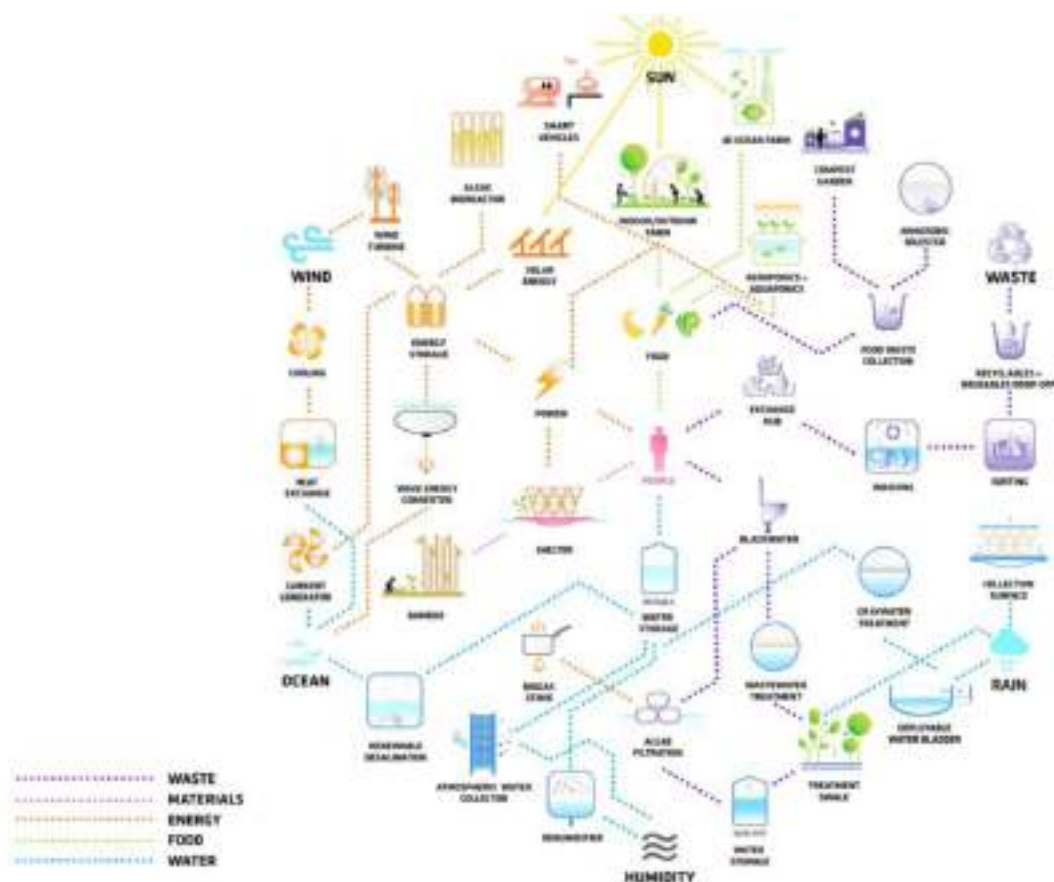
SUN

SMART VEHICLES

3D OCEAN FARM

ALGAE BIOREACTOR

COMPOST GARDEN

INDOOR/OUTDOOR FARMS

WIND TURBINE

SOLAR ENERGY

HYDROPONICS + AQUAPONICS

ANAEROBIC DIGESTER

WIND

WASTE

ENERGY STORAGE

FOOD

FOOD WASTE COLLECTION

COOLING

RECYCLABLES + REUSABLES DROP OFF

POWER

EXCHANGE HUB

HEAT EXCHANGE

WAVE ENERGY CONVERTER

PEOPLE

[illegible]

SORTING

SHELTER

BLACKWATER

CURRENT GENERATOR

BAMBOO

WATER STORAGE

GRAYWATER TREATMENT

COLLECTION SURFACE

OCEAN

BREAK STAGE

WASTEWATER TREATMENT

RAIN

RENEWABLE DESALINATION

ALGAE FILTRATION

DEPLOYABLE WATER BLADDER

ATMOSPHERIC WATER COLLECTOR

TREATMENT SWALE

DEHUMIDIFIER

WATER STORAGE

HUMIDITY

WASTE
MATERIALS
ENERGY
FOOD
WATER